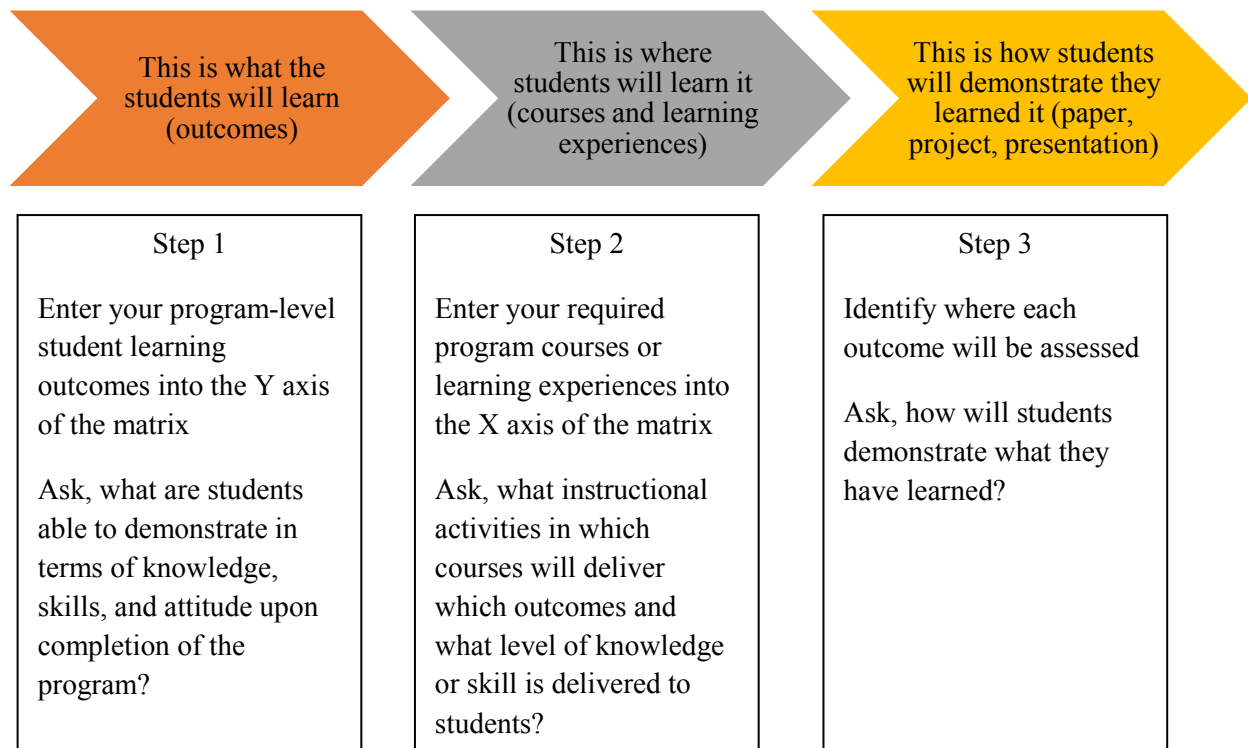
This is what the students will learn (outcomes)

This is where students will learn it (courses and learning experiences)

This is how students will demonstrate they learned it (paper, project, presentation)

Step 1

Enter your program-level student learning outcomes into the Y axis of the matrix

Ask, what are students able to demonstrate in terms of knowledge, skills, and attitude upon completion of the program?

Step 2

Enter your required program courses or learning experiences into the X axis of the matrix

Ask, what instructional activities in which courses will deliver which outcomes and what level of knowledge or skill is delivered to students?

Step 3

Identify where each outcome will be assessed

Ask, how will students demonstrate what they have learned?